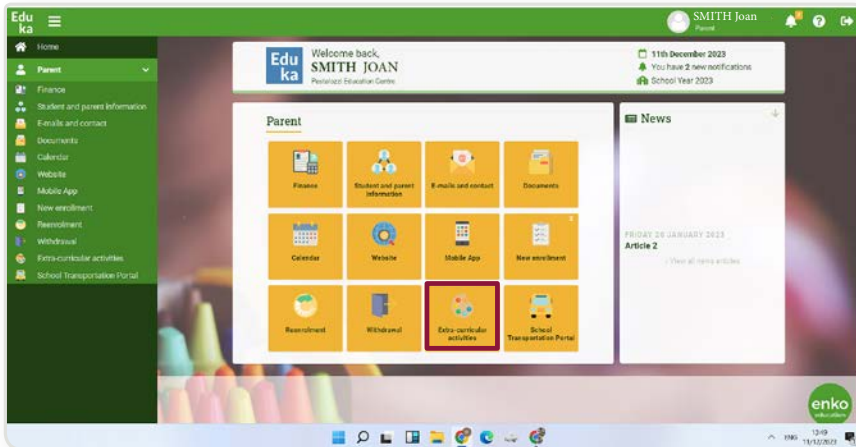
Edu
ka

SMITH Joan
Parent

Home
Parent
Finance
Student and parent information
E-mails and contact
Documents
Calendar
Website
Mobile App
New enrollment
Reenrollment
Withdrawal
Extra-curricular activities
School Transportation Portal

Edu
ka
Welcome back,
SMITH JOAN
Pestalozzi Education Centre

11th December 2023
You have 2 new notifications
School Year 2023

Parent

Finance
Student and parent information
E-mails and contact
Documents
Calendar
Website
Mobile App
New enrollment
Reenrollment
Withdrawal
Extra-curricular activities
School Transportation Portal

News

FRIDAY 20 JANUARY 2023
Article 2
View all news articles

enko
education

ENG
13:49
11/12/2023